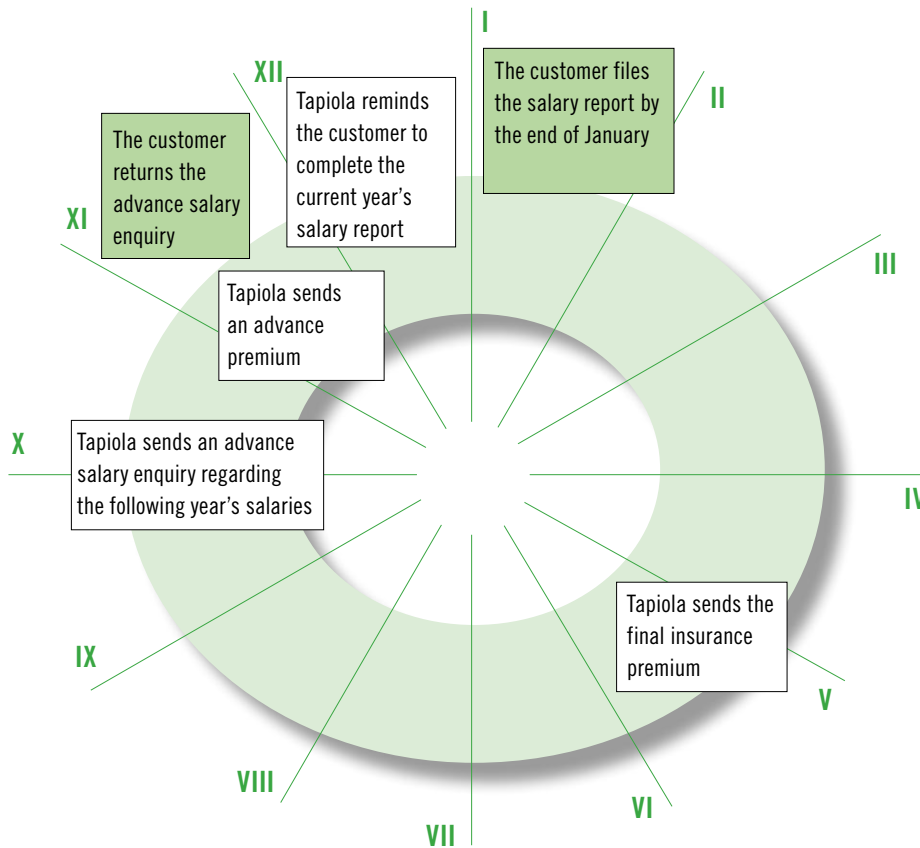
I

XII

Tapiola reminds the customer to complete the current year's salary report

The customer files the salary report by the end of January

II

The customer returns the advance salary enquiry

XI

III

Tapiola sends an advance premium

X

Tapiola sends an advance salary enquiry regarding the following year's salaries

IV

Tapiola sends the final insurance premium

IX

V

VIII

VI

VII